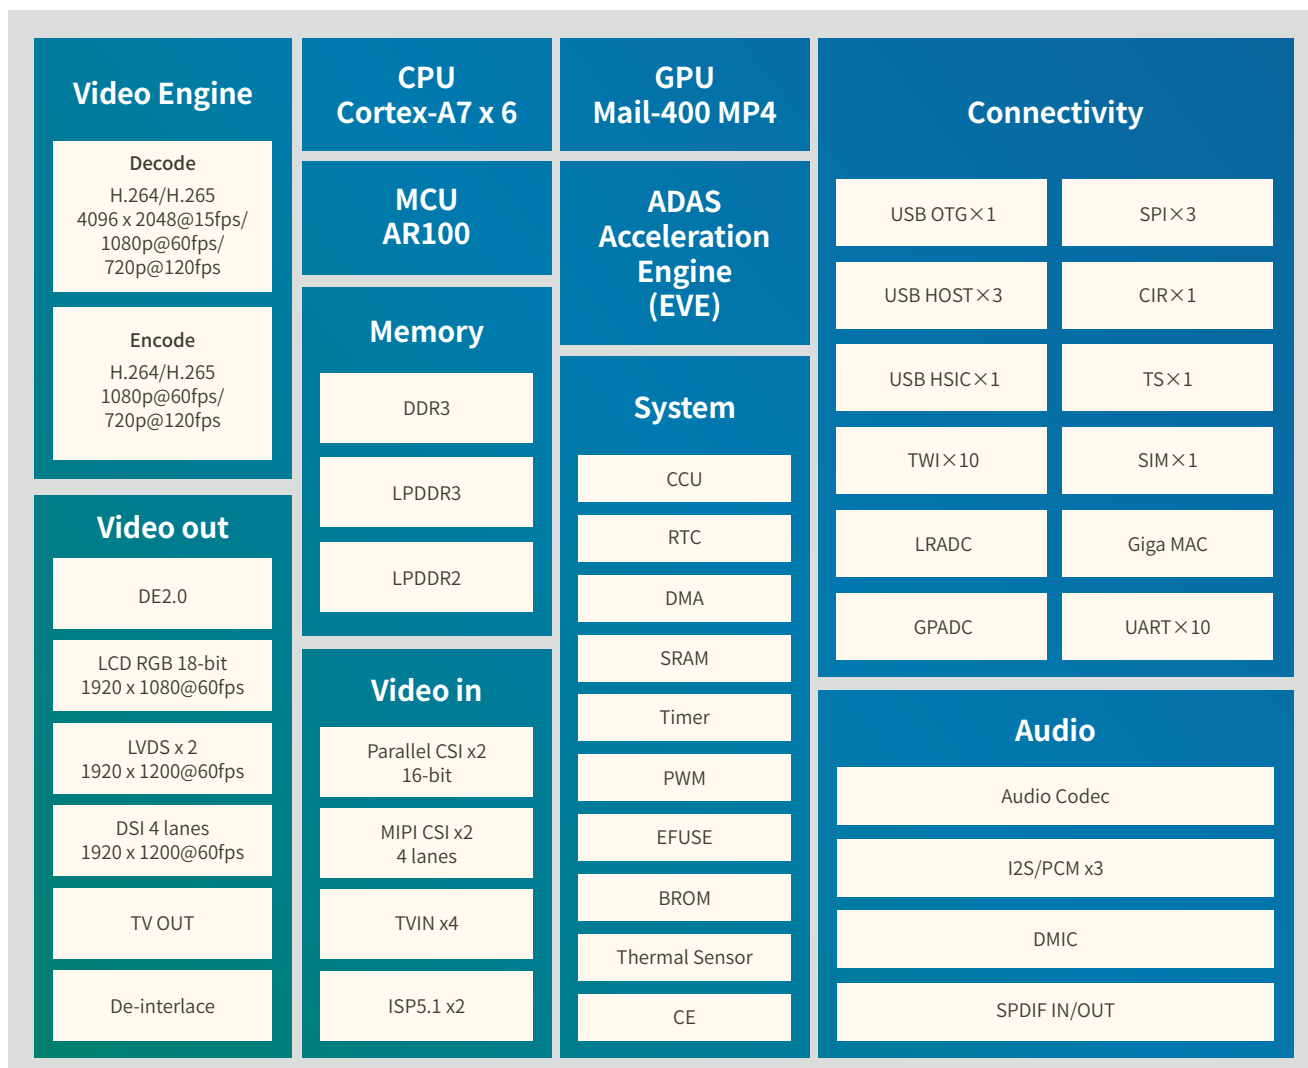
Video Engine

Decode

H.264/H.265
4096 x 2048@15fps/
1080p@60fps/
720p@120fps

Encode

H.264/H.265
1080p@60fps/
720p@120fps

Video out

DE2.0

LCD RGB 18-bit
1920 x 1080@60fps

LVDS x 2
1920 x 1200@60fps

DSI 4 lanes
1920 x 1200@60fps

TV OUT

De-interlace

CPU
Cortex-A7 x 6

MCU
AR100

Memory

DDR3

LPDDR3

LPDDR2

Video in

Parallel CSI x2
16-bit

MIPI CSI x2
4 lanes

TVIN x4

ISP5.1 x2

GPU
Mail-400 MP4

ADAS
Acceleration
Engine
(EVE)

System

CCU

RTC

DMA

SRAM

Timer

PWM

EFUSE

BROM

Thermal Sensor

CE

Connectivity

USB OTG×1

SPI×3

USB HOST×3

CIR×1

USB HSIC×1

TS×1

TWI×10

SIM×1

LRADC

Giga MAC

GPADC

UART×10

Audio

Audio Codec

I2S/PCM x3

DMIC

SPDIF IN/OUT